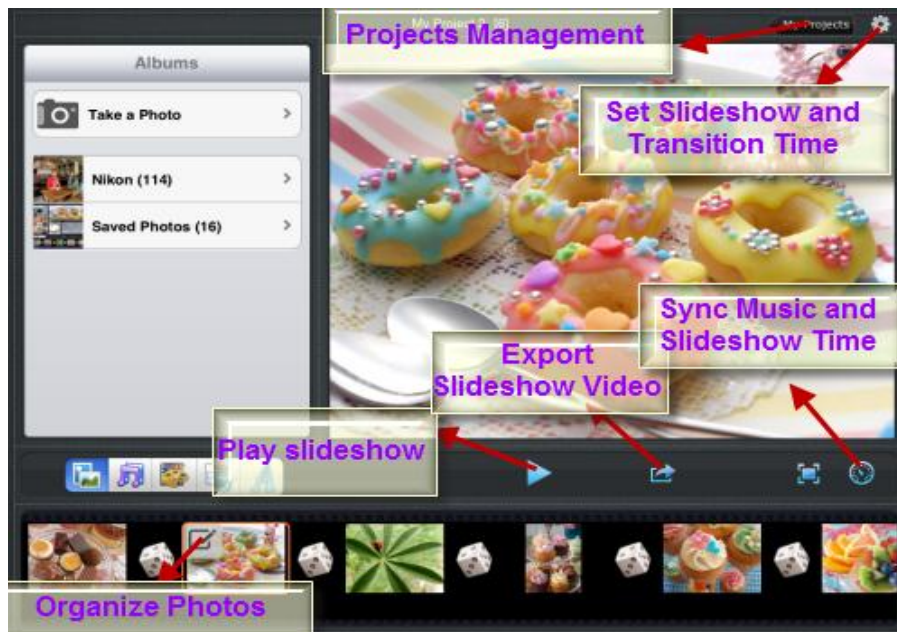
My Project 1 [6]

My Projects

Projects Management

Albums

Take a Photo

Nikon (114)

Saved Photos (16)

Set Slideshow and Transition Time

Sync Music and Slideshow Time

Export Slideshow Video

Play slideshow

Organize Photos